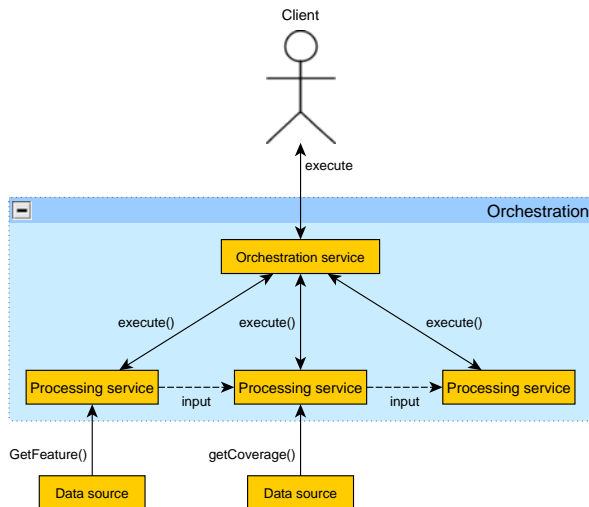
Client

execute

Orchestration

Orchestration service

execute()

execute()

execute()

Processing service

input

Processing service

input

Processing service

GetFeature()

getCoverage()

Data source

Data source